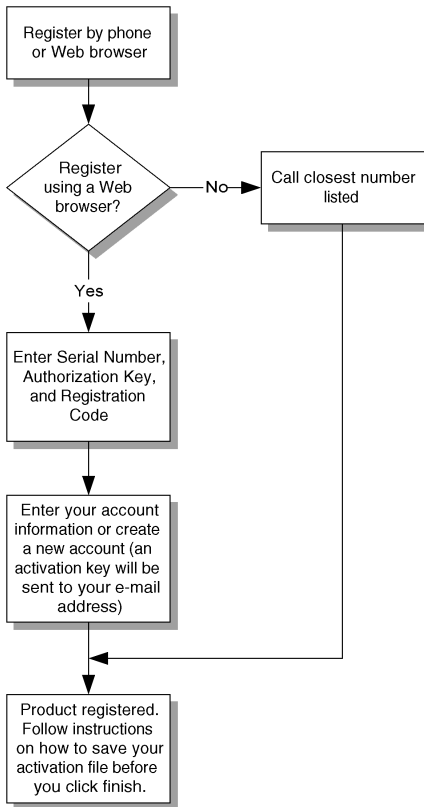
Register by phone or Web browser

Register using a Web browser?

No

Call closest number listed

Yes

Enter Serial Number, Authorization Key, and Registration Code

Enter your account information or create a new account (an activation key will be sent to your e-mail address)

Product registered. Follow instructions on how to save your activation file before you click finish.